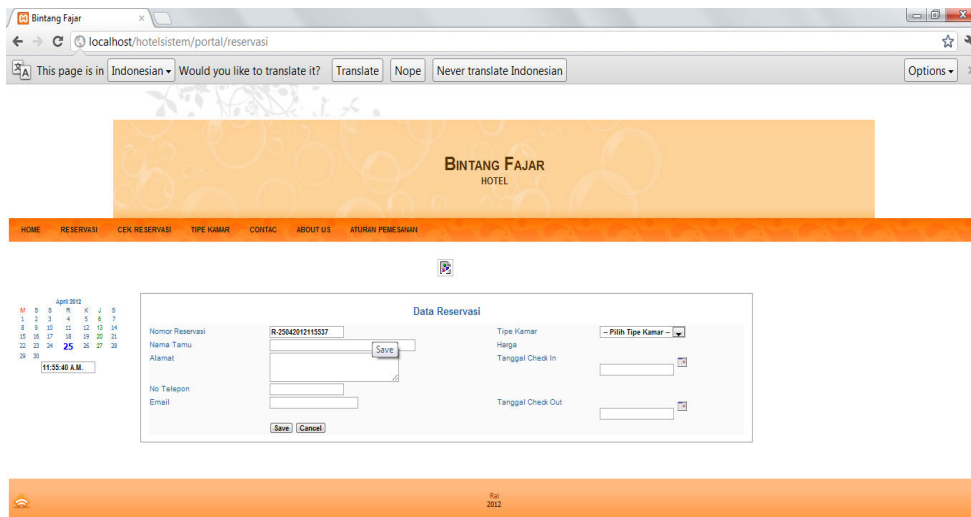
Bintang Fajar

localhost/hotelsistem/portal/reservasi

This page is in Indonesian Would you like to translate it? Translate Nope Never translate Indonesian Options

BINTANG FAJAR
HOTEL

HOME RESERVASI CEK RESERVASI TIPE KAMAR CONTAC ABOUT US ATURAN PEMESANAN

April 2012

| M | S | S | R | K | J | S |
|---|---|---|---|---|---|---|
| 1 | 2 | 3 | 4 | 5 | 6 | 7 |
| 8 | 9 | 10 | 11 | 12 | 13 | 14 |
| 15 | 16 | 17 | 18 | 19 | 20 | 21 |
| 22 | 23 | 24 | 25 | 26 | 27 | 28 |
| 29 | 30 | | | | | |

11:55:40 A.M.

Data Reservasi

Nomor Reservasi R-25042012115537
Nama Tamu
Save
Alamat
No Telepon
Email
Tipe Kamar -- Pilih Tipe Kamar --
Harga
Tanggal Check In
Tanggal Check Out

Save Cancel

Rai
2012